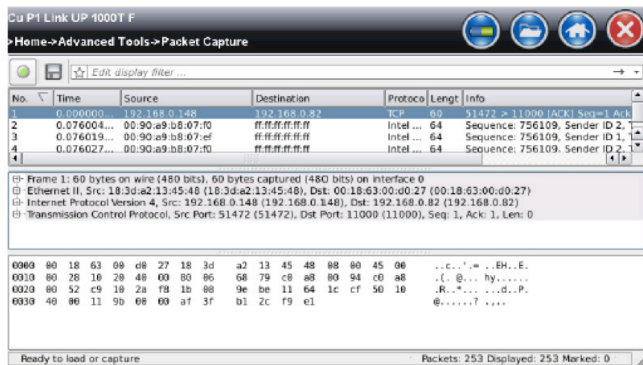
Cu P1 Link UP 1000T F

>Home->Advanced Tools->Packet Capture

Edit display filter ...

| No. | Time | Source | Destination | Protoco | Lengt | Info |
|---|---|---|---|---|---|---|
| 1 | 0.000000... | 192.168.0.148 | 192.168.0.82 | TCP | 60 | 51472 > 11000 [ACK] Seq=1 Ack |
| 2 | 0.076004... | 00:90:a9:b8:07:f0 | ff:ff:ff:ff:ff:ff | Intel ... | 64 | Sequence: 756109, Sender ID 2, |
| 3 | 0.076019... | 00:90:a9:b8:07:ef | ff:ff:ff:ff:ff:ff | Intel ... | 64 | Sequence: 756109, Sender ID 2, |
| 4 | 0.076027... | 00:90:a9:b8:07:f0 | ff:ff:ff:ff:ff:ff | Intel ... | 64 | Sequence: 756109, Sender ID 2, |

Frame 1: 60 bytes on wire (480 bits), 60 bytes captured (480 bits) on interface 0
Ethernet II, Src: 18:3d:a2:13:45:48 (18:3d:a2:13:45:48), Dst: 00:18:63:00:d0:27 (00:18:63:00:d0:27)
Internet Protocol Version 4, Src: 192.168.0.148 (192.168.0.148), Dst: 192.168.0.82 (192.168.0.82)
Transmission Control Protocol, Src Port: 51472 (51472), Dst Port: 11000 (11000), Seq: 1, Ack: 1, Len: 0

0000 00 18 63 00 d0 27 18 3d a2 13 45 48 08 00 45 00 ..c..'.= ..EH..E.
0010 00 28 10 20 40 00 80 06 68 79 c0 a8 00 94 c0 a8 .(. @... hy......
0020 00 52 c9 10 2a f8 1b 08 9e be 11 64 1c cf 50 10 .R..*... ...d..P.
0030 40 00 11 9b 00 00 af 3f b1 2c f9 e1 @......? .,..

Ready to load or capture

Packets: 253 Displayed: 253 Marked: 0